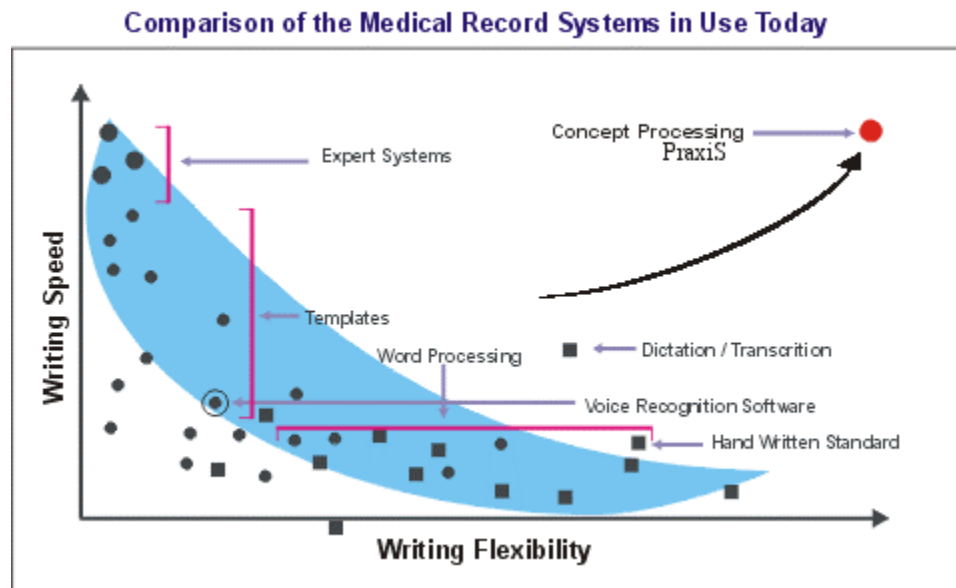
Comparison of the Medical Record Systems in Use Today

Concept Processing
PraxiS

Expert Systems

Templates

Word Processing

Dictation / Transcrition

Voice Recognition Software

Hand Written Standard

Writing Speed

Writing Flexibility